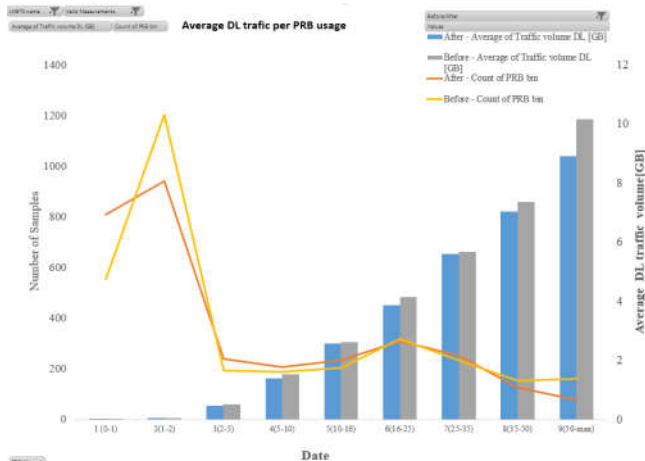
UMTS name | Valid Measurements
Average of Traffic volume DL [GB] | Count of PRB bin
Average DL trafic per PRB usage

Before/After
Values

After - Average of Traffic volume DL [GB]
Before - Average of Traffic volume DL [GB]
After - Count of PRB bin
Before - Count of PRB bin

Number of Samples
1400
1200
1000
800
600
400
200
0

Average DL traffic volume[GB]
12
10
8
6
4
2
0

1 (0-1)
2(1-2)
3(2-3)
4(5-10)
5(10-16)
6(16-25)
7(25-35)
8(35-50)
9(70-max)

Date